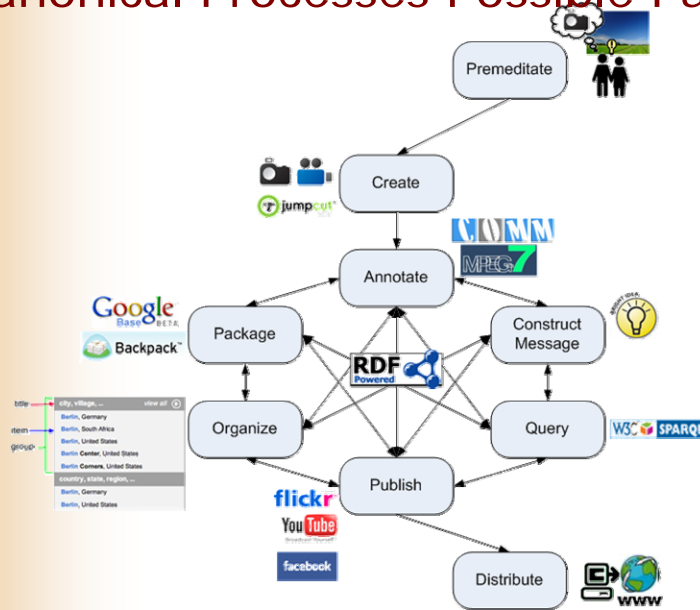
anonical Processes Possible Fu

Premeditate

Create

jumpcut

Annotate

COMM

MPEG 7

Google Base BETA

Backpack

Package

Construct Message

RDF Powered

title

city, village, ...

view all

Berlin, Germany

Berlin, South Africa

Berlin, United States

Berlin Center, United States

Berlin Corners, United States

country, state, region, ...

Berlin, Germany

Berlin, United States

rtein

group

Organize

Query

W3C SPARQ

Publish

flickr

YouTube

Broadcast Yourself

facebook

Distribute

www